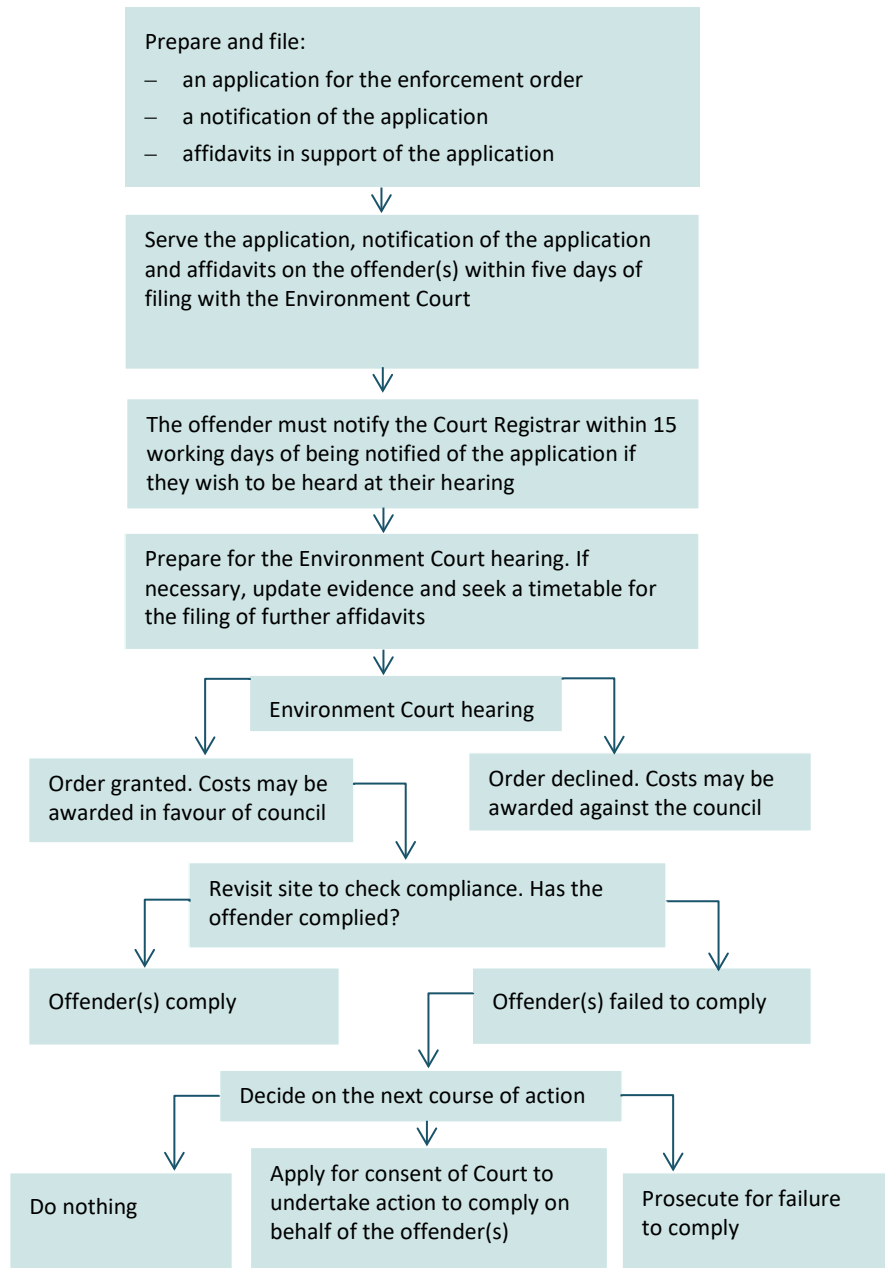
Prepare and file:

– an application for the enforcement order
– a notification of the application
– affidavits in support of the application

Serve the application, notification of the application and affidavits on the offender(s) within five days of filing with the Environment Court

The offender must notify the Court Registrar within 15 working days of being notified of the application if they wish to be heard at their hearing

Prepare for the Environment Court hearing. If necessary, update evidence and seek a timetable for the filing of further affidavits

Environment Court hearing

Order granted. Costs may be awarded in favour of council

Order declined. Costs may be awarded against the council

Revisit site to check compliance. Has the offender complied?

Offender(s) comply

Offender(s) failed to comply

Decide on the next course of action

Do nothing

Apply for consent of Court to undertake action to comply on behalf of the offender(s)

Prosecute for failure to comply